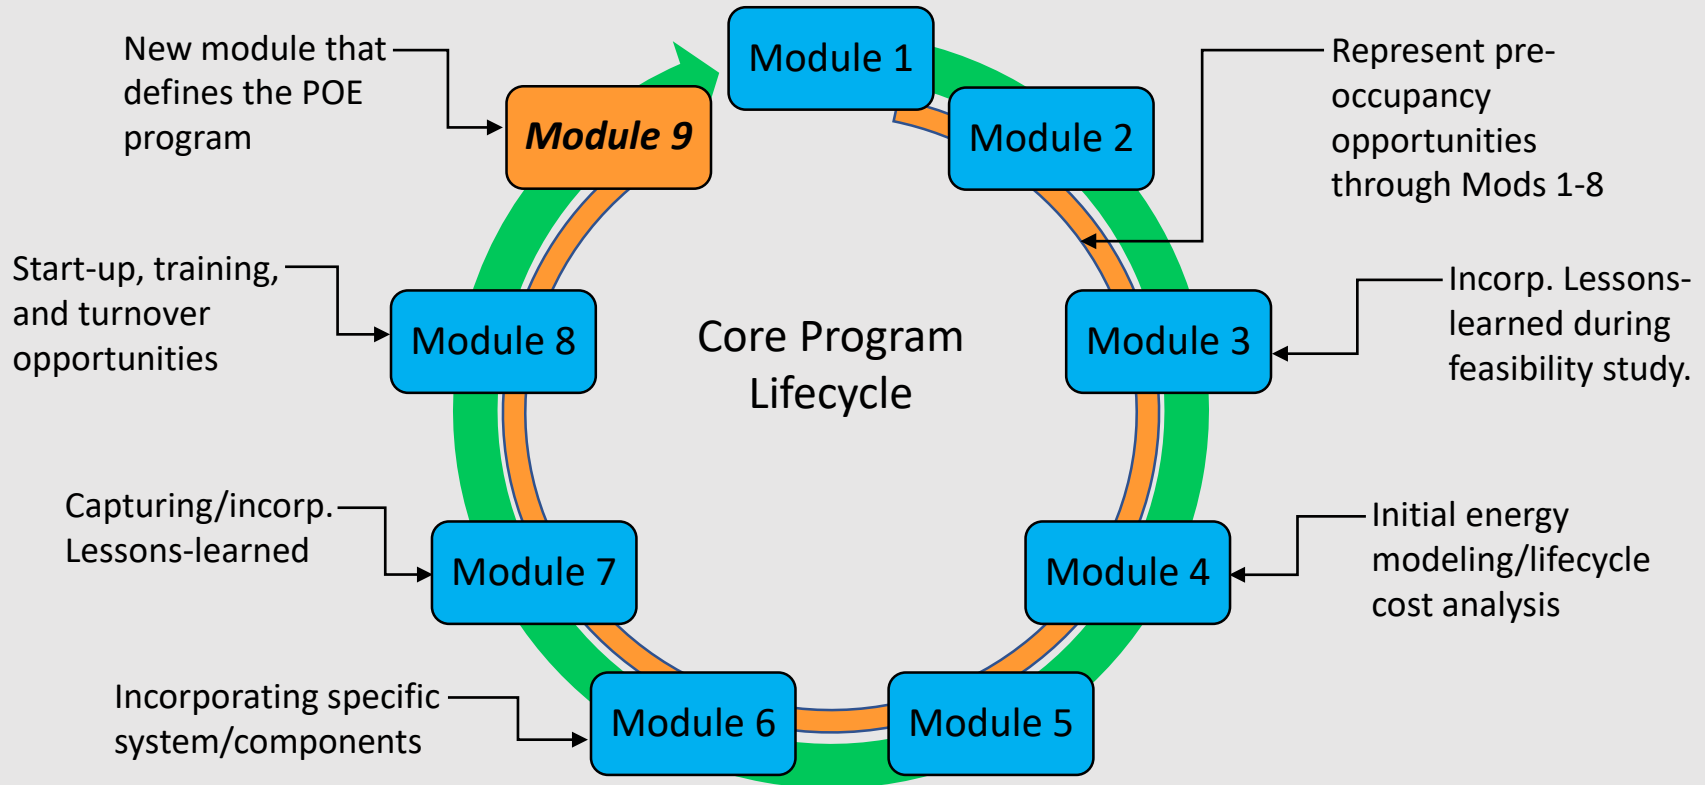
New module that defines the POE program

Module 9

Module 1

Module 2

Represent pre-occupancy opportunities through Mods 1-8

Start-up, training, and turnover opportunities

Module 8

Core Program Lifecycle

Module 3

Incorp. Lessons-learned during feasibility study.

Capturing/incorp. Lessons-learned

Module 7

Module 4

Initial energy modeling/lifecycle cost analysis

Incorporating specific system/components

Module 6

Module 5